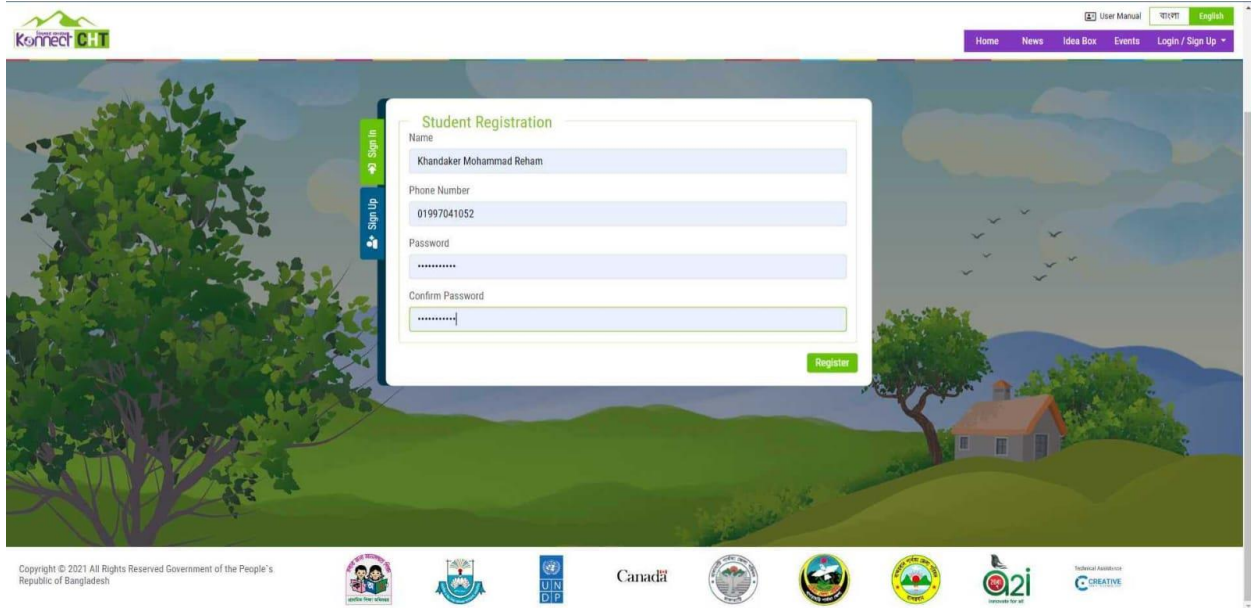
Konnect CHT

User Manual বাংলা English

Home News Idea Box Events Login / Sign Up

Sign In
Sign Up

Student Registration

Name
Khandaker Mohammad Reham

Phone Number
01997041052

Password
•••••••••••

Confirm Password
•••••••••••

Register

Copyright © 2021 All Rights Reserved Government of the People's Republic of Bangladesh

UNDP

Canada

a2i

Technical Assistance
CREATIVE